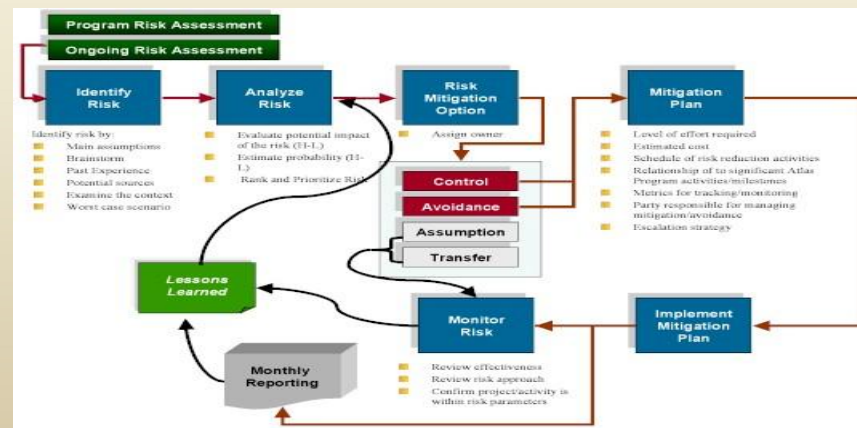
Program Risk Assessment

Ongoing Risk Assessment

Identify Risk

Identify risk by:
Main assumptions
Brainstorm
Past Experience
Potential sources
Examine the context
Worst case scenario

Analyze Risk

Evaluate potential impact of the risk (H-L)
Estimate probability (H-L)
Rank and Prioritize Risk

Risk Mitigation Option

Assign owner

Control
Avoidance
Assumption
Transfer

Mitigation Plan

Level of effort required
Estimated cost
Schedule of risk reduction activities
Relationship of to significant Atlas Program activities/milestones
Metrics for tracking/monitoring
Party responsible for managing mitigation/avoidance
Escalation strategy

Lessons Learned

Monthly Reporting

Monitor Risk

Review effectiveness
Review risk approach
Confirm project/activity is within risk parameters

Implement Mitigation Plan